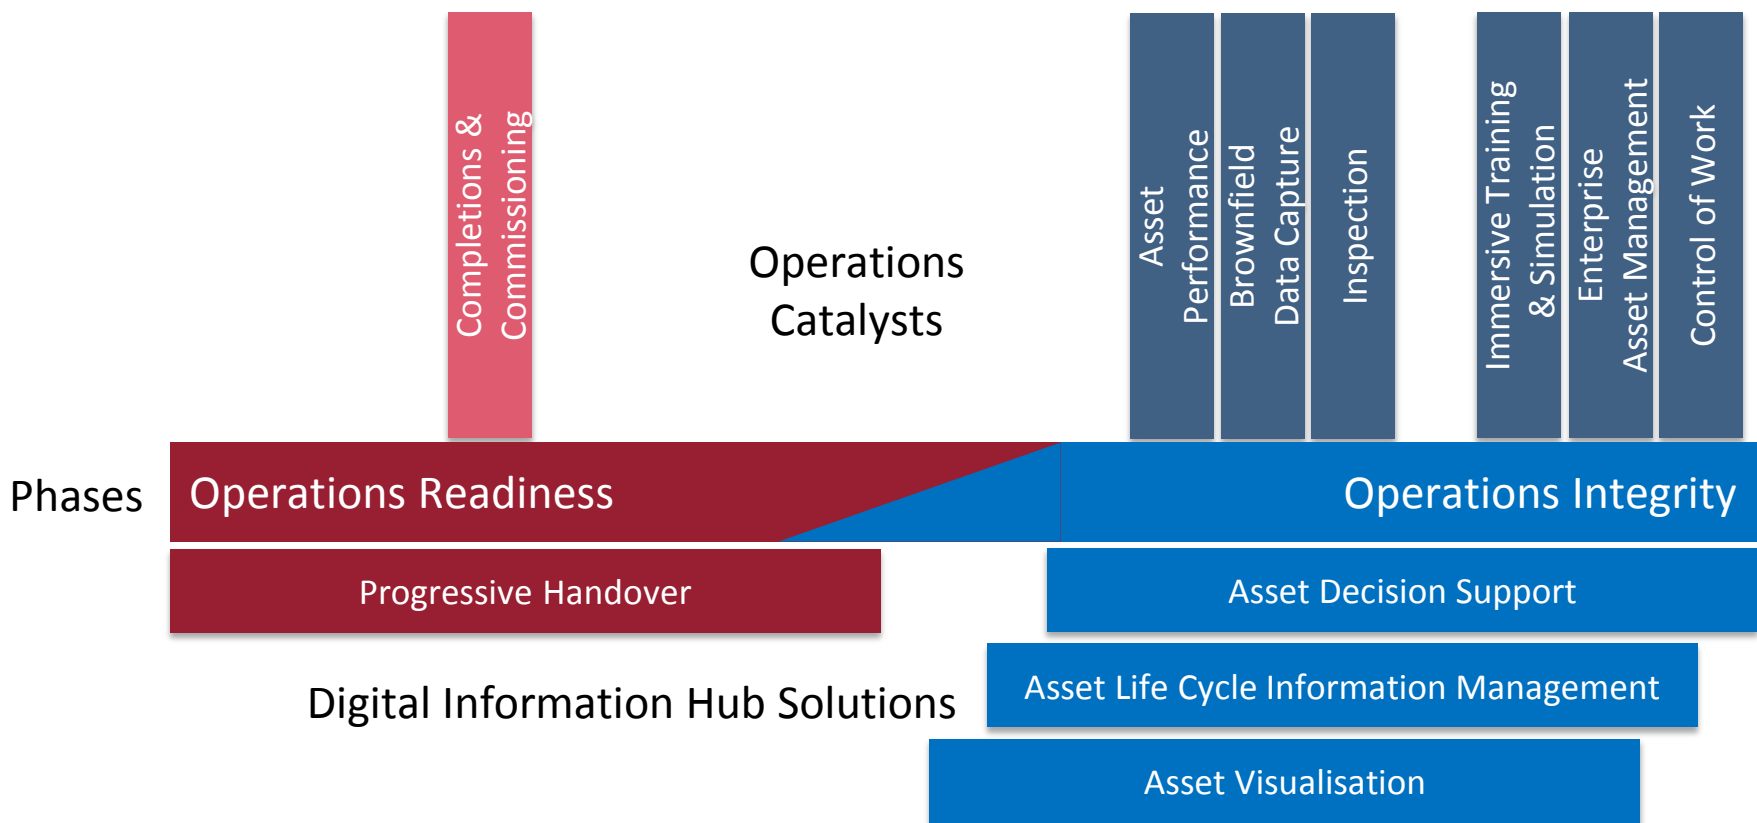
Completions & Commissioning

Operations Catalysts

Asset Performance

Brownfield Data Capture

Inspection

Immersive Training & Simulation

Enterprise Asset Management

Control of Work

Phases

Operations Readiness

Operations Integrity

Progressive Handover

Asset Decision Support

Digital Information Hub Solutions

Asset Life Cycle Information Management

Asset Visualisation